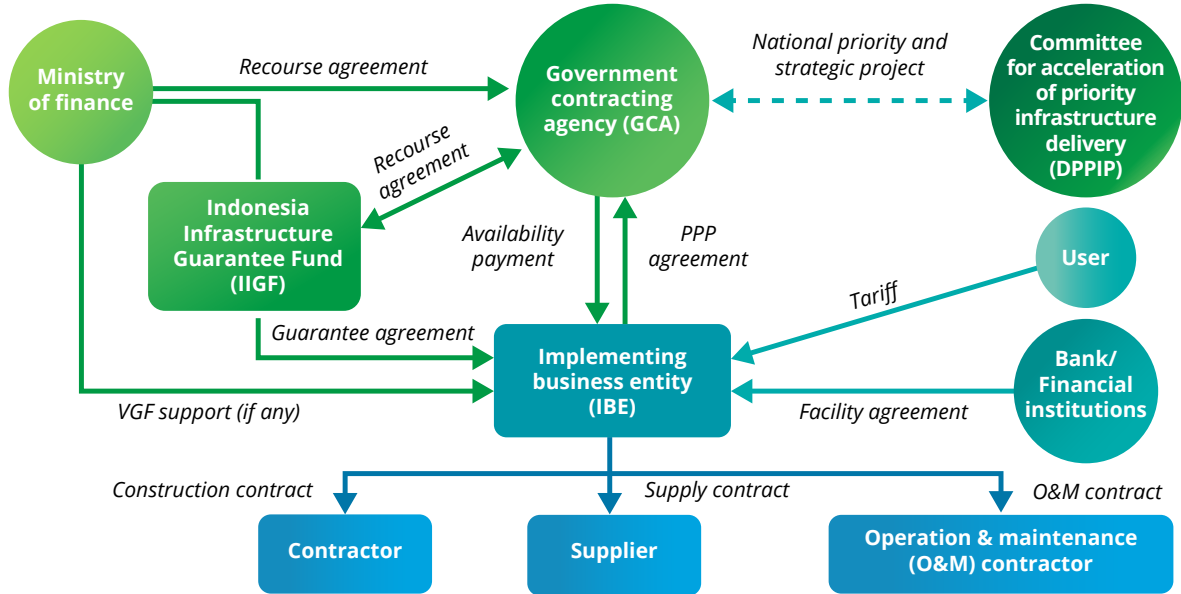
Ministry of finance

Recourse agreement

Government contracting agency (GCA)

National priority and strategic project

Committee for acceleration of priority infrastructure delivery (DPPIP)

Recourse agreement

Indonesia Infrastructure Guarantee Fund (IIGF)

Availability payment

PPP agreement

User

Tariff

Guarantee agreement

Implementing business entity (IBE)

Bank/ Financial institutions

VGF support (if any)

Facility agreement

Construction contract

Supply contract

O&M contract

Contractor

Supplier

Operation & maintenance (O&M) contractor